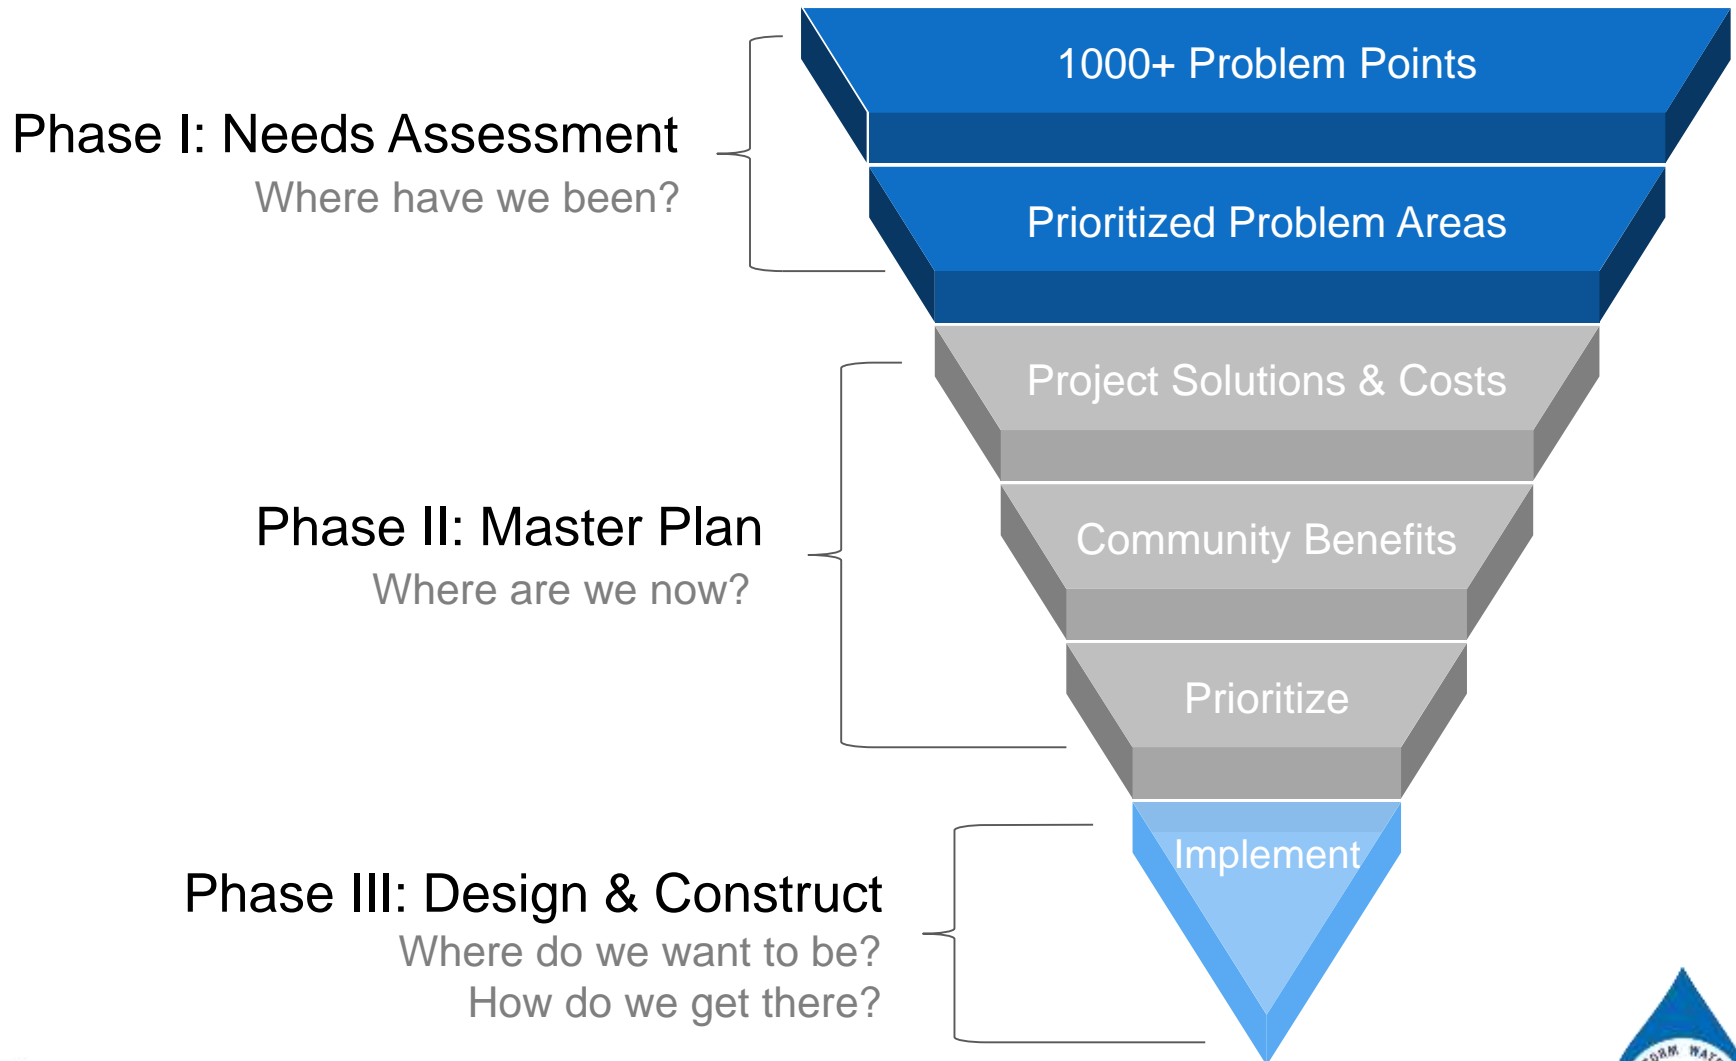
1000+ Problem Points

Phase I: Needs Assessment
Where have we been?

Prioritized Problem Areas

Project Solutions & Costs

Phase II: Master Plan
Where are we now?

Community Benefits

Prioritize

Implement

Phase III: Design & Construct
Where do we want to be?
How do we get there?

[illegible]